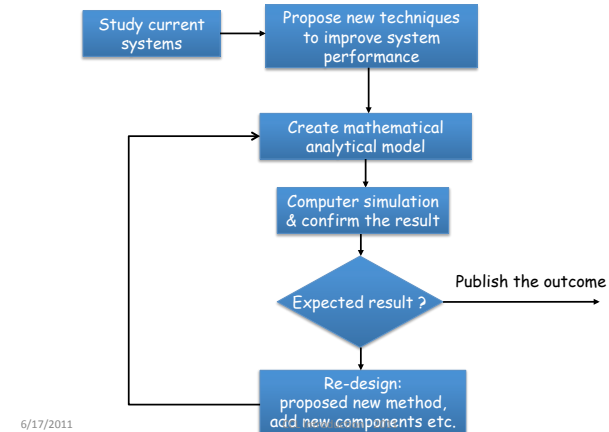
Study current systems

Propose new techniques to improve system performance

Create mathematical analytical model

Computer simulation & confirm the result

Expected result ?

Publish the outcome

Re-design: proposed new method, add new components etc.

6/17/2011